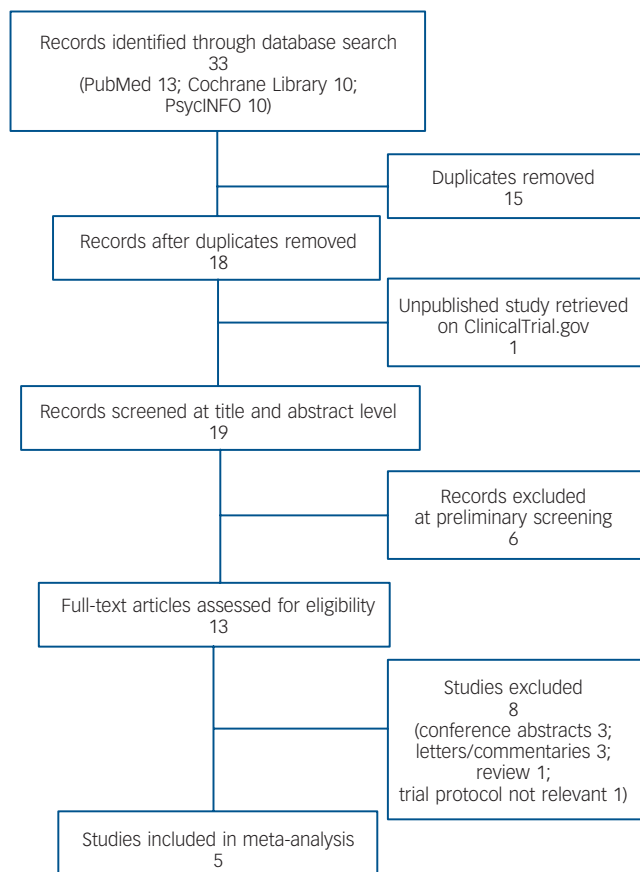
Records identified through database search
33
(PubMed 13; Cochrane Library 10; PsycINFO 10)

Duplicates removed
15

Records after duplicates removed
18

Unpublished study retrieved on ClinicalTrial.gov
1

Records screened at title and abstract level
19

Records excluded at preliminary screening
6

Full-text articles assessed for eligibility
13

Studies excluded
8
(conference abstracts 3; letters/commentaries 3; review 1; trial protocol not relevant 1)

Studies included in meta-analysis
5